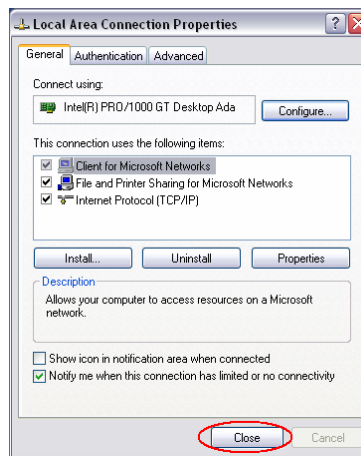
Local Area Connection Properties

General | Authentication | Advanced

Connect using:

Intel(R) PRO/1000 GT Desktop Ada

Configure...

This connection uses the following items:

Client for Microsoft Networks
File and Printer Sharing for Microsoft Networks
Internet Protocol (TCP/IP)

Install... | Uninstall | Properties

Description

Allows your computer to access resources on a Microsoft network.

Show icon in notification area when connected
Notify me when this connection has limited or no connectivity

Close | Cancel